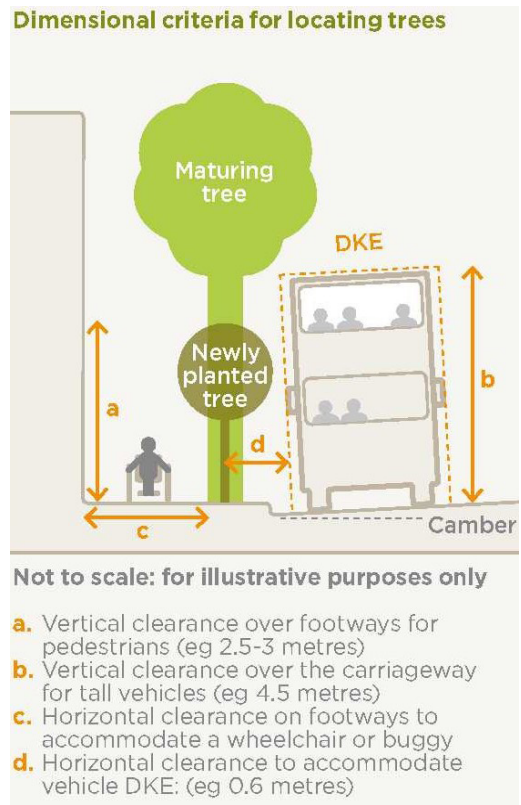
Dimensional criteria for locating trees

Maturing tree

DKE

Newly planted tree

a

b

d

c

Camber

Not to scale: for illustrative purposes only

a. Vertical clearance over footways for pedestrians (eg 2.5-3 metres)
b. Vertical clearance over the carriageway for tall vehicles (eg 4.5 metres)
c. Horizontal clearance on footways to accommodate a wheelchair or buggy
d. Horizontal clearance to accommodate vehicle DKE: (eg 0.6 metres)